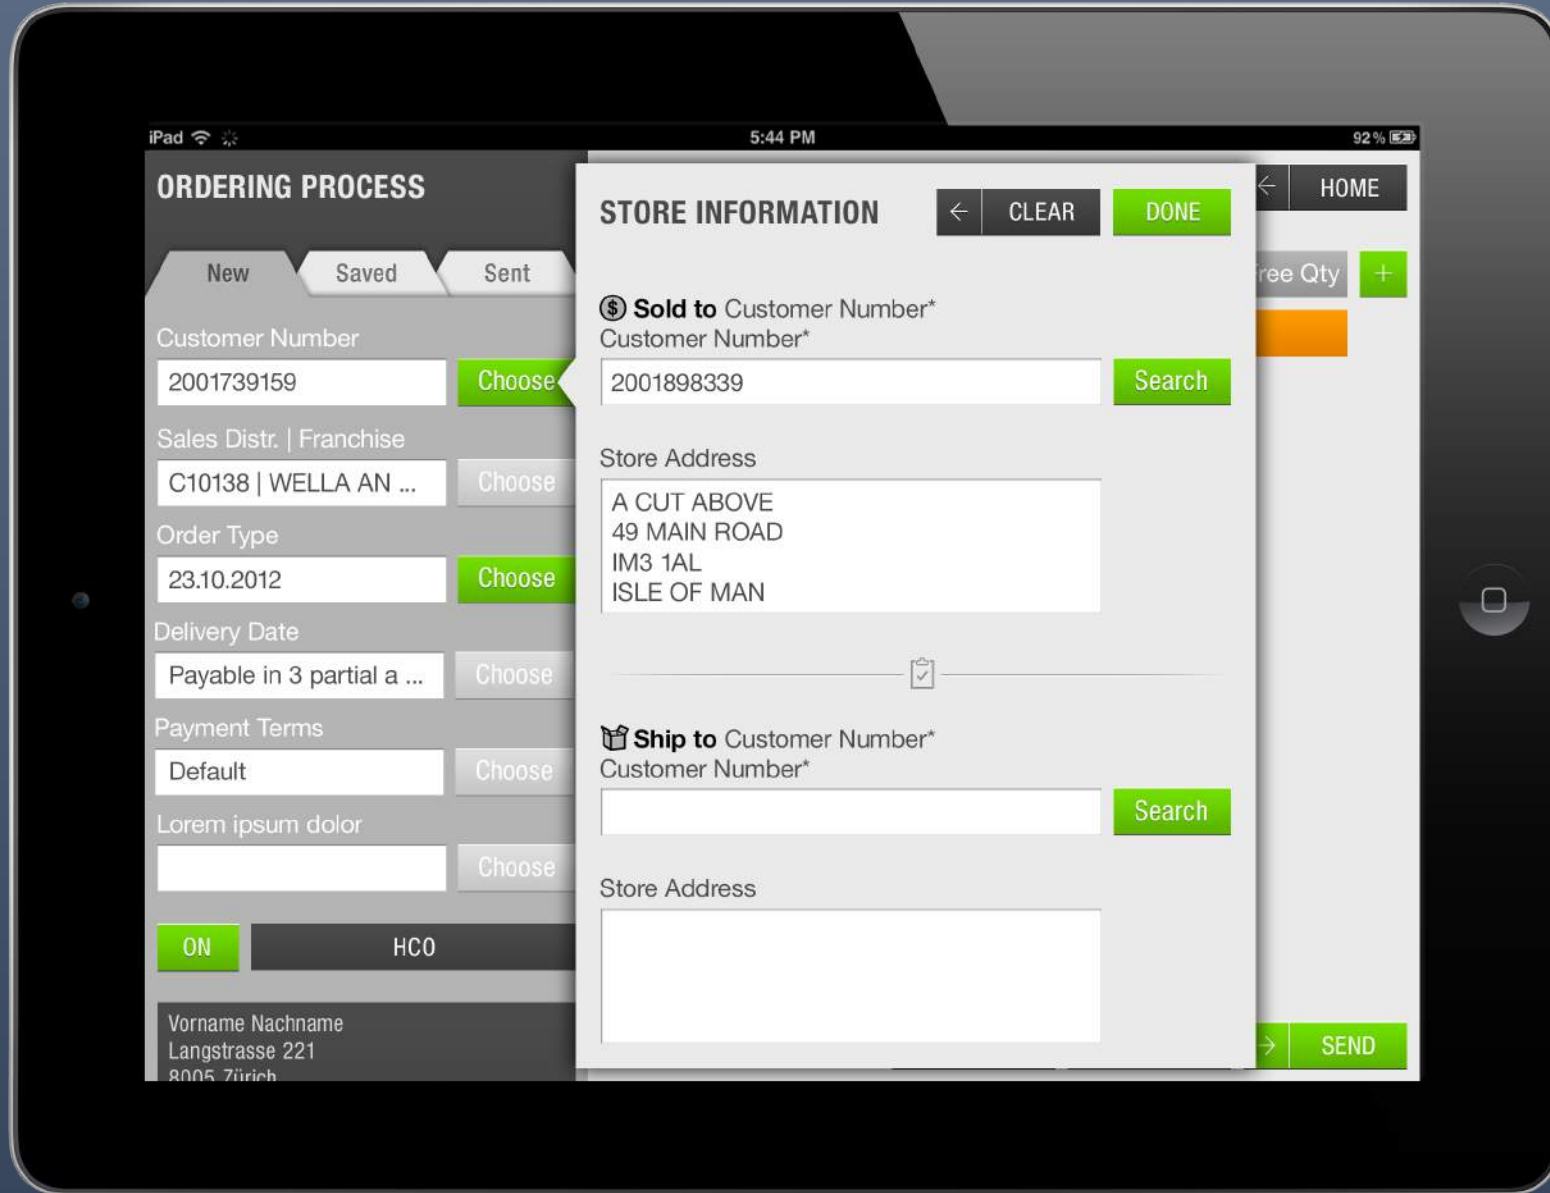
iPad 5:44 PM 92 %

ORDERING PROCESS

New Saved Sent

Customer Number
2001739159 Choose

Sales Distr. | Franchise
C10138 | WELLA AN ... Choose

Order Type
23.10.2012 Choose

Delivery Date
Payable in 3 partial a ... Choose

Payment Terms
Default Choose

Lorem ipsum dolor
Choose

ON HCO

Vorname Nachname
Langstrasse 221
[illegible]

STORE INFORMATION ← CLEAR DONE

Sold to Customer Number*
Customer Number*
2001898339 Search

Store Address
A CUT ABOVE
49 MAIN ROAD
IM3 1AL
ISLE OF MAN

Ship to Customer Number*
Customer Number*
Search

Store Address

← HOME
ree Qty +
→ SEND